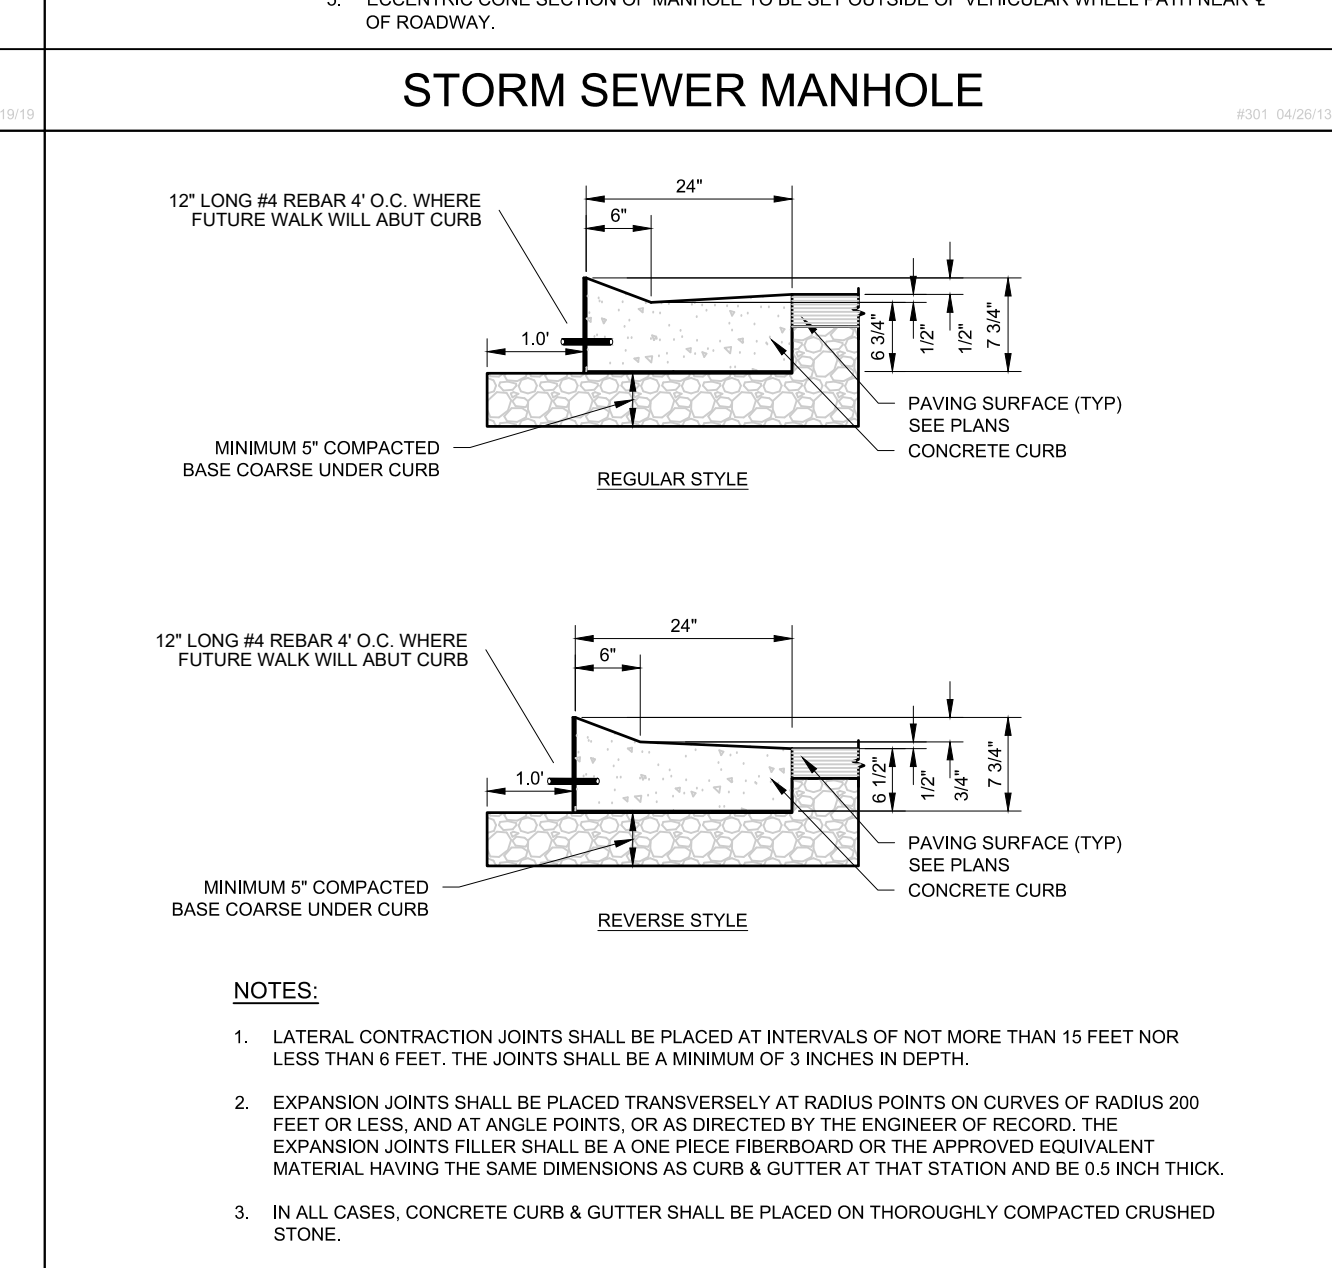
5. ECCENTRIC CONE SECTION OF MANHOLE TO BE SET OUTSIDE OF VEHICULAR WHEEL PATH NEAR ℄ OF ROADWAY.

19/19

STORM SEWER MANHOLE

#301 04/26/13

12" LONG #4 REBAR 4' O.C. WHERE FUTURE WALK WILL ABUT CURB

24"

6"

1.0'

6 3/4"

1/2"

1/2"

7 3/4"

PAVING SURFACE (TYP) SEE PLANS

MINIMUM 5" COMPACTED BASE COARSE UNDER CURB

CONCRETE CURB

REGULAR STYLE

12" LONG #4 REBAR 4' O.C. WHERE FUTURE WALK WILL ABUT CURB

24"

6"

1.0'

6 1/2"

1/2"

3/4"

7 3/4"

PAVING SURFACE (TYP) SEE PLANS

MINIMUM 5" COMPACTED BASE COARSE UNDER CURB

CONCRETE CURB

REVERSE STYLE

NOTES:

1. LATERAL CONTRACTION JOINTS SHALL BE PLACED AT INTERVALS OF NOT MORE THAN 15 FEET NOR LESS THAN 6 FEET. THE JOINTS SHALL BE A MINIMUM OF 3 INCHES IN DEPTH.

2. EXPANSION JOINTS SHALL BE PLACED TRANSVERSELY AT RADIUS POINTS ON CURVES OF RADIUS 200 FEET OR LESS, AND AT ANGLE POINTS, OR AS DIRECTED BY THE ENGINEER OF RECORD. THE EXPANSION JOINTS FILLER SHALL BE A ONE PIECE FIBERBOARD OR THE APPROVED EQUIVALENT MATERIAL HAVING THE SAME DIMENSIONS AS CURB & GUTTER AT THAT STATION AND BE 0.5 INCH THICK.

3. IN ALL CASES, CONCRETE CURB & GUTTER SHALL BE PLACED ON THOROUGHLY COMPACTED CRUSHED STONE.